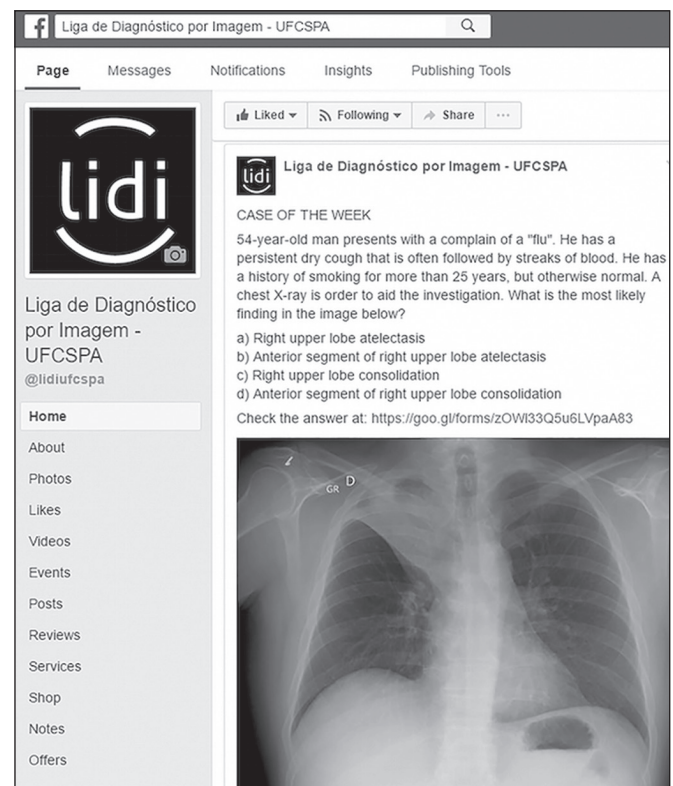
Liga de Diagnóstico por Imagem - UFCSPA

Page Messages Notifications Insights Publishing Tools

lidi

Liga de Diagnóstico por Imagem - UFCSPA
@lidiufcspa

Home
About
Photos
Likes
Videos
Events
Posts
Reviews
Services
Shop
Notes
Offers

Liked Following Share ···

lidi Liga de Diagnóstico por Imagem - UFCSPA

CASE OF THE WEEK

54-year-old man presents with a complain of a "flu". He has a persistent dry cough that is often followed by streaks of blood. He has a history of smoking for more than 25 years, but otherwise normal. A chest X-ray is order to aid the investigation. What is the most likely finding in the image below?

a) Right upper lobe atelectasis
b) Anterior segment of right upper lobe atelectasis
c) Right upper lobe consolidation
d) Anterior segment of right upper lobe consolidation

Check the answer at: https://goo.gl/forms/zOWI33Q5u6LVpaA83

GR D